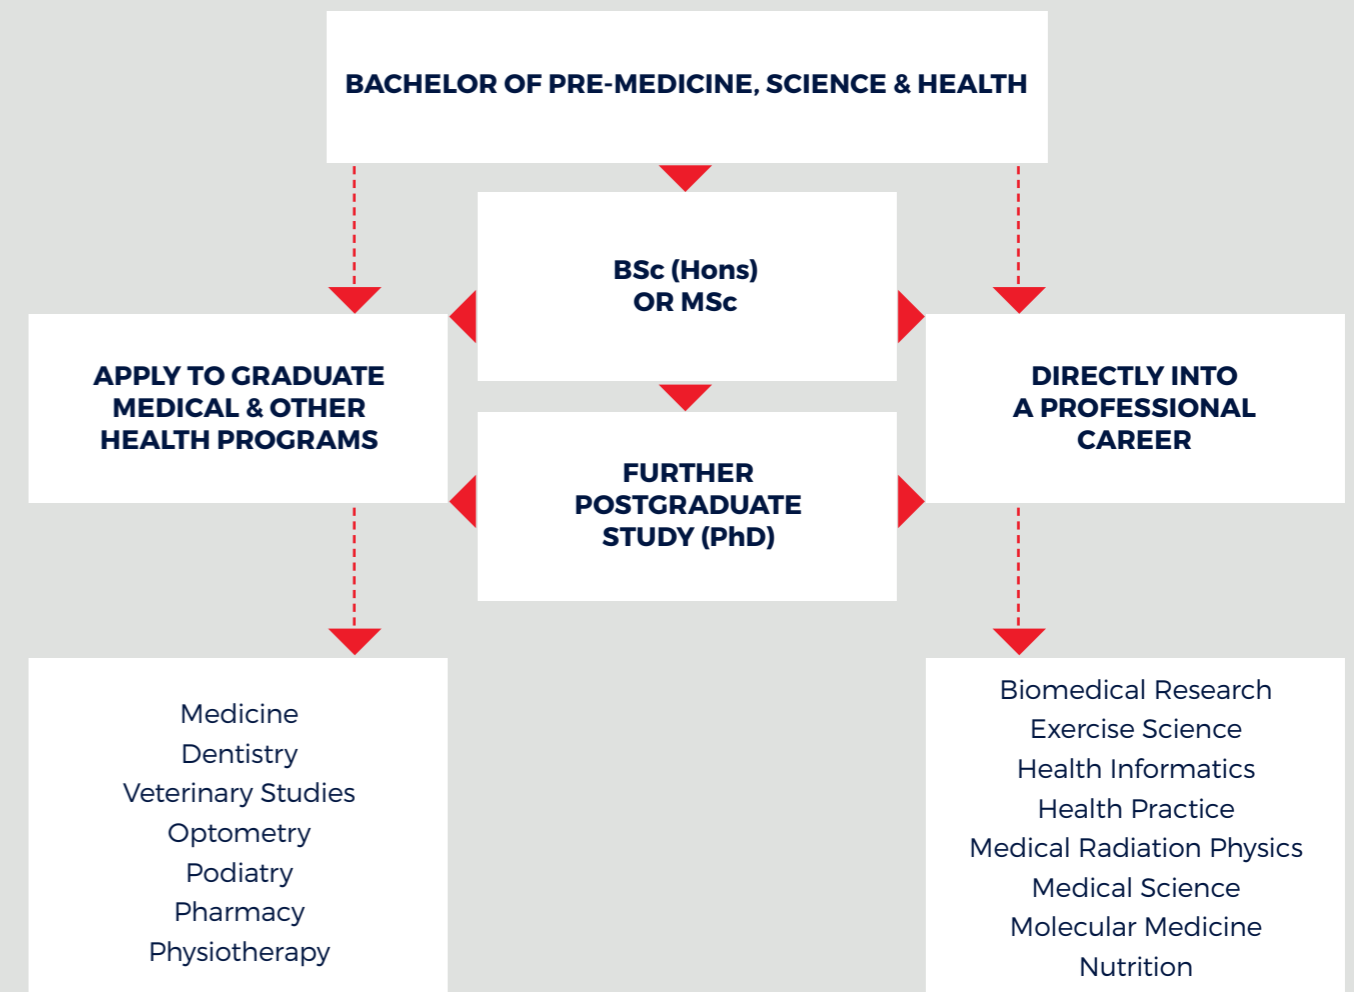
BACHELOR OF PRE-MEDICINE, SCIENCE & HEALTH

BSc (Hons)
OR MSc

APPLY TO GRADUATE MEDICAL & OTHER HEALTH PROGRAMS

DIRECTLY INTO A PROFESSIONAL CAREER

FURTHER POSTGRADUATE STUDY (PhD)

Medicine
Dentistry
Veterinary Studies
Optometry
Podiatry
Pharmacy
Physiotherapy

Biomedical Research
Exercise Science
Health Informatics
Health Practice
Medical Radiation Physics
Medical Science
Molecular Medicine
Nutrition